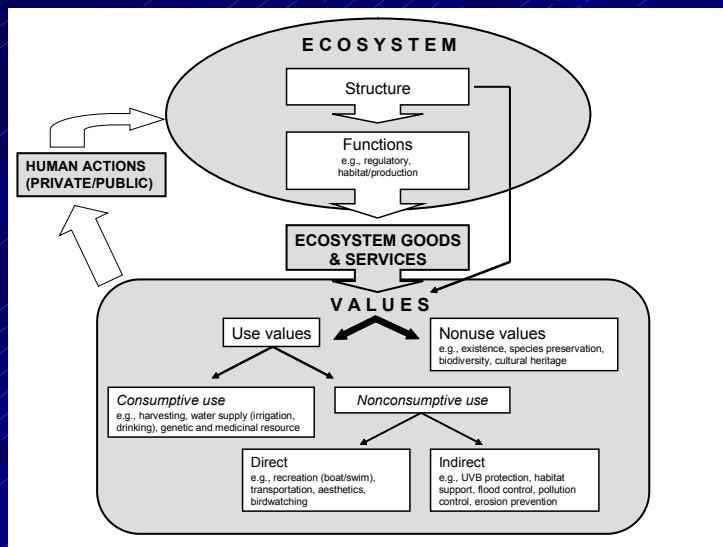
ECOSYSTEM

Structure

Functions
e.g., regulatory, habitat/production

HUMAN ACTIONS (PRIVATE/PUBLIC)

ECOSYSTEM GOODS & SERVICES

VALUES

Use values

Nonuse values
e.g., existence, species preservation, biodiversity, cultural heritage

*Consumptive use*
e.g., harvesting, water supply (irrigation, drinking), genetic and medicinal resource

*Nonconsumptive use*

Direct
e.g., recreation (boat/swim), transportation, aesthetics, birdwatching

Indirect
e.g., UVB protection, habitat support, flood control, pollution control, erosion prevention